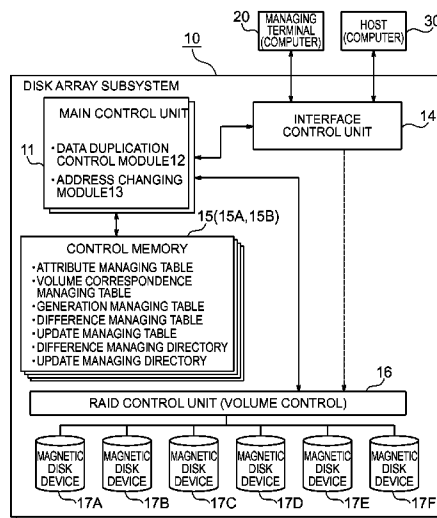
20 MANAGING TERMINAL (COMPUTER)

HOST (COMPUTER) 30

10

DISK ARRAY SUBSYSTEM

MAIN CONTROL UNIT

11

· DATA DUPLICATION CONTROL MODULE12

· ADDRESS CHANGING MODULE13

INTERFACE CONTROL UNIT

14

15(15A, 15B)

CONTROL MEMORY

· ATTRIBUTE MANAGING TABLE
· VOLUME CORRESPONDENCE MANAGING TABLE
· GENERATION MANAGING TABLE
· DIFFERENCE MANAGING TABLE
· UPDATE MANAGING TABLE
· DIFFERENCE MANAGING DIRECTORY
· UPDATE MANAGING DIRECTORY

16

RAID CONTROL UNIT (VOLUME CONTROL)

MAGNETIC DISK DEVICE 17A

MAGNETIC DISK DEVICE 17B

MAGNETIC DISK DEVICE 17C

MAGNETIC DISK DEVICE 17D

MAGNETIC DISK DEVICE 17E

MAGNETIC DISK DEVICE 17F